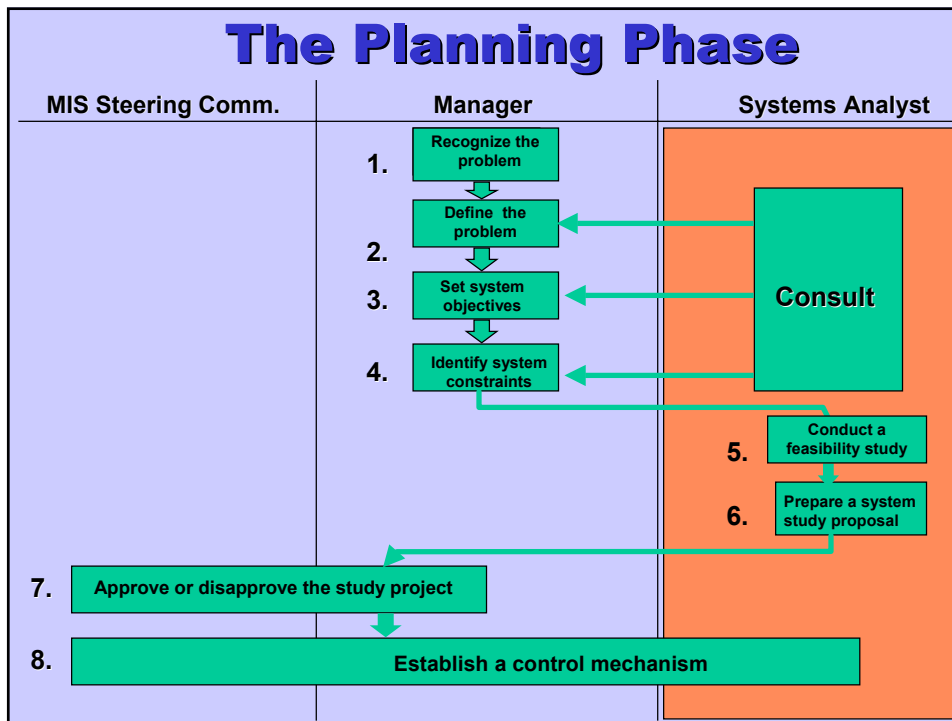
The Planning Phase

| MIS Steering Comm. | Manager | Systems Analyst |
|---|---|---|

1. Recognize the problem

2. Define the problem

3. Set system objectives

4. Identify system constraints

Consult

5. Conduct a feasibility study

6. Prepare a system study proposal

7. Approve or disapprove the study project

8. Establish a control mechanism